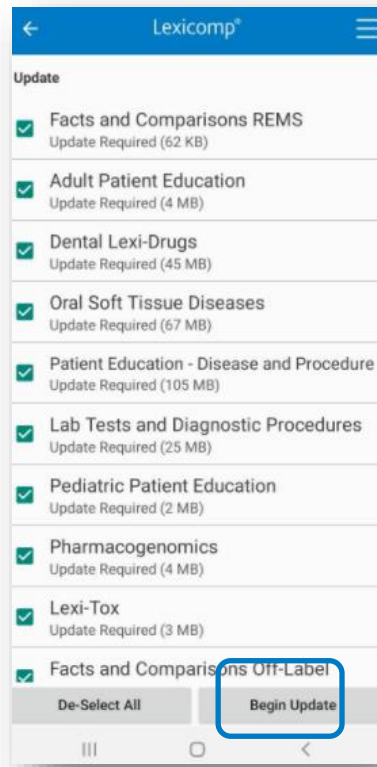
Lexicomp®

Update

Facts and Comparisons REMS
Update Required (62 KB)

Adult Patient Education
Update Required (4 MB)

Dental Lexi-Drugs
Update Required (45 MB)

Oral Soft Tissue Diseases
Update Required (67 MB)

Patient Education - Disease and Procedure
Update Required (105 MB)

Lab Tests and Diagnostic Procedures
Update Required (25 MB)

Pediatric Patient Education
Update Required (2 MB)

Pharmacogenomics
Update Required (4 MB)

Lexi-Tox
Update Required (3 MB)

Facts and Comparisons Off-Label

De-Select All

Begin Update